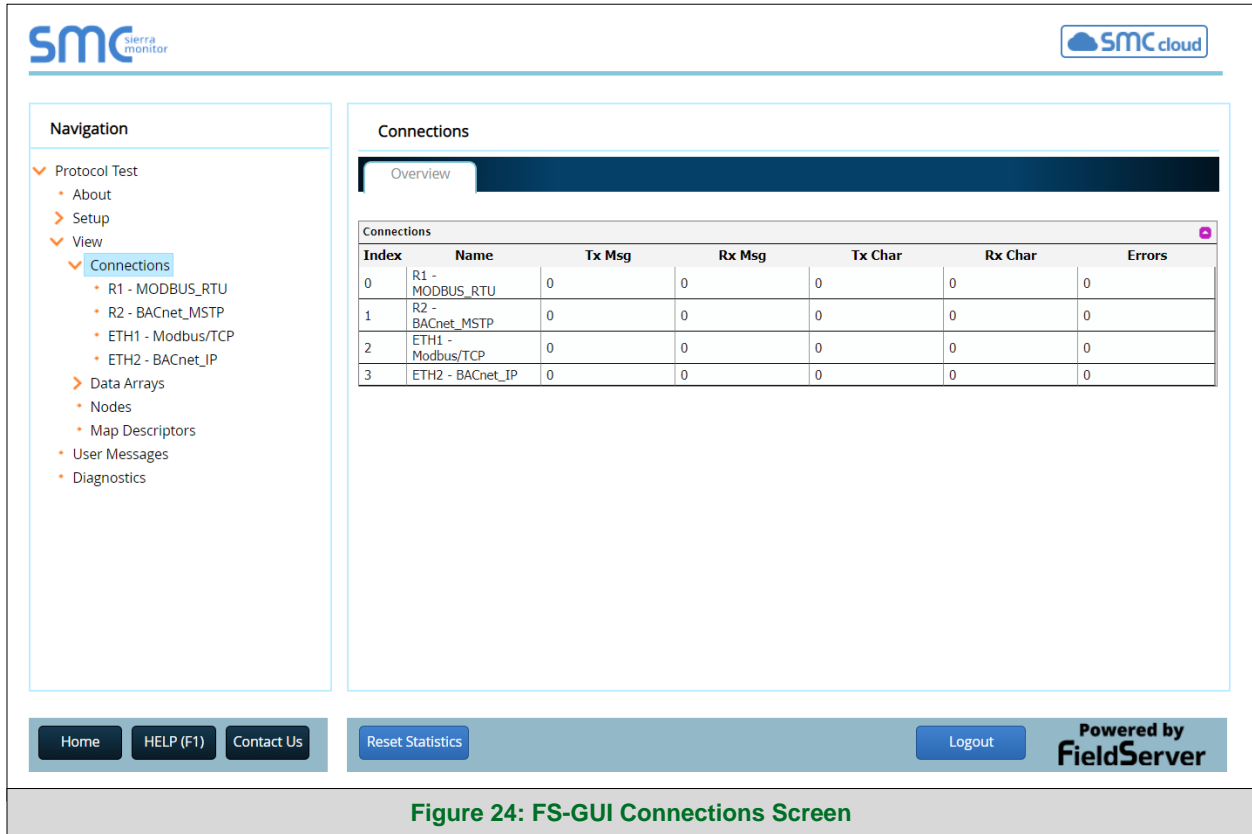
SMC sierra monitor

SMC cloud

Navigation

Protocol Test
About
Setup
View
Connections
R1 - MODBUS_RTU
R2 - BACnet_MSTP
ETH1 - Modbus/TCP
ETH2 - BACnet_IP
Data Arrays
Nodes
Map Descriptors
User Messages
Diagnostics

Connections

Overview

Connections

| Index | Name | Tx Msg | Rx Msg | Tx Char | Rx Char | Errors |
|---|---|---|---|---|---|---|
| 0 | R1 - MODBUS_RTU | 0 | 0 | 0 | 0 | 0 |
| 1 | R2 - BACnet_MSTP | 0 | 0 | 0 | 0 | 0 |
| 2 | ETH1 - Modbus/TCP | 0 | 0 | 0 | 0 | 0 |
| 3 | ETH2 - BACnet_IP | 0 | 0 | 0 | 0 | 0 |

Home
HELP (F1)
Contact Us

Reset Statistics

Logout

Powered by FieldServer

Figure 24: FS-GUI Connections Screen